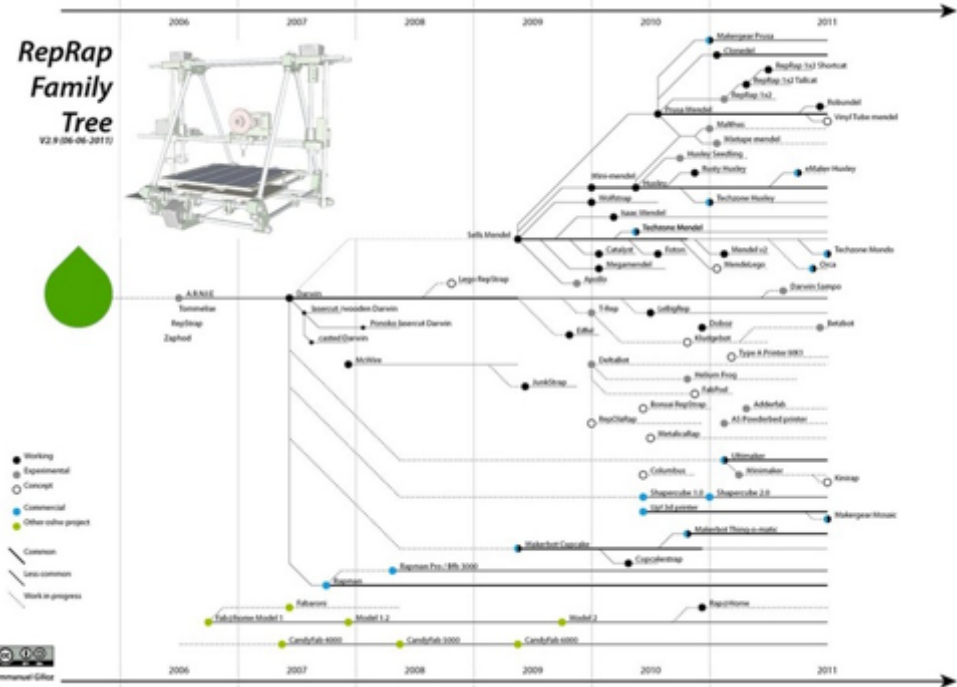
2006 2007 2008 2009 2010 2011

RepRap Family Tree
V2.9 (06-06-2011)

Makergear Prusa
Clonedel
RepRap 1x2 Shortcut
RepRap 1x2 Tallcat
RepRap 1x2
Prusa Mendel
Robundel
VinylTube mendel
Malthus
Wattape mendel
Huxley Seedling
Mini-mendel
Huxley
Rusty Huxley
eMaker Huxley
Wolfstrap
Techzone Huxley
Isaac Mendel
Techzone Mendel
Sells Mendel
Catalyst
Foton
Mendel v2
Techzone Mondo
Megamendel
MendeLego
Orca
Apollo
A.R.N.I.E.
Tommelise
RepStrap
Zaphod
Darwin
Lego RepStrap
Darwin Sampo
lasercut /wooden Darwin
Ponoko lasercut Darwin
casted Darwin
T-Rep
LaBigRep
Eiffel
Dobot
Betabot
Kludgebot
McWire
Type A Printer 9083
Deltabot
JunkStrap
Helium Frog
FabPod
Bonsai RepStrap
Adderfab
RepOlaRap
A3 Powderbed printer
MetalicaRap
Working
Experimental
Concept
Commercial
Other oshw project
Common
Less common
Work in progress
Ultimaker
Columbus
Minimaker
Kimrap
Shapercube 1.0
Shapercube 2.0
Up! 3d printer
Makergear Mosaic
Makerbot Cupcake
Makerbot Thing-o-matic
Cupcakestrap
Bapman Pro / Bfb 3000
Bapman
Fabaroni
Rapid Home
Fab@Home Model 1
Model 1.2
Model 2
CandyFab 4000
CandyFab 5000
CandyFab 6000
Emmanuel Gilloz

2006 2007 2008 2009 2010 2011